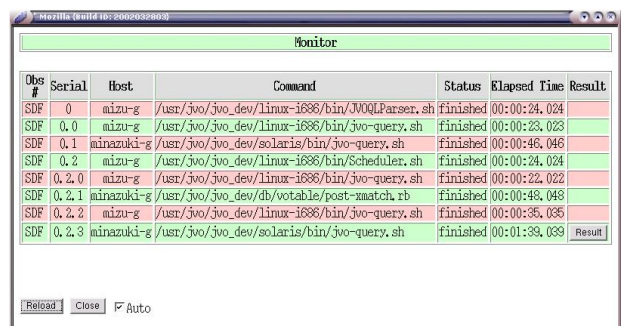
Mozilla (Build ID: 2002032803)

Monitor

| Obs # | Serial | Host | Command | Status | Elapsed Time | Result |
|---|---|---|---|---|---|---|
| SDF | 0 | mizu-g | /usr/jvo/jvo_dev/linux-i686/bin/JVOQLParser.sh | finished | 00:00:24.024 | |
| SDF | 0.0 | mizu-g | /usr/jvo/jvo_dev/linux-i686/bin/jvo-query.sh | finished | 00:00:23.023 | |
| SDF | 0.1 | minazuki-g | /usr/jvo/jvo_dev/solaris/bin/jvo-query.sh | finished | 00:00:46.046 | |
| SDF | 0.2 | mizu-g | /usr/jvo/jvo_dev/linux-i686/bin/Scheduler.sh | finished | 00:00:24.024 | |
| SDF | 0.2.0 | mizu-g | /usr/jvo/jvo_dev/linux-i686/bin/jvo-query.sh | finished | 00:00:22.022 | |
| SDF | 0.2.1 | minazuki-g | /usr/jvo/jvo_dev/db/votable/post-xmatch.rb | finished | 00:00:48.048 | |
| SDF | 0.2.2 | mizu-g | /usr/jvo/jvo_dev/linux-i686/bin/jvo-query.sh | finished | 00:00:35.035 | |
| SDF | 0.2.3 | minazuki-g | /usr/jvo/jvo_dev/solaris/bin/jvo-query.sh | finished | 00:01:39.039 | Result |

Reload Close Auto